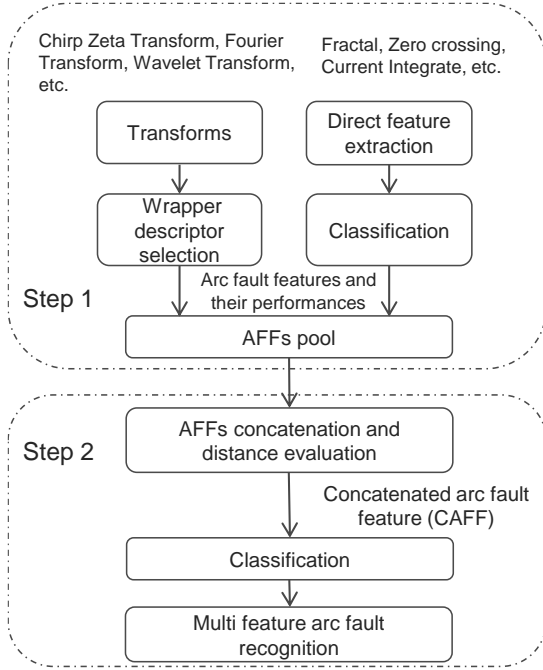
Chirp Zeta Transform, Fourier Transform, Wavelet Transform, etc.

Fractal, Zero crossing, Current Integrate, etc.

Transforms

Direct feature extraction

Wrapper descriptor selection

Classification

Arc fault features and their performances

Step 1

AFFs pool

Step 2

AFFs concatenation and distance evaluation

Concatenated arc fault feature (CAFF)

Classification

Multi feature arc fault recognition